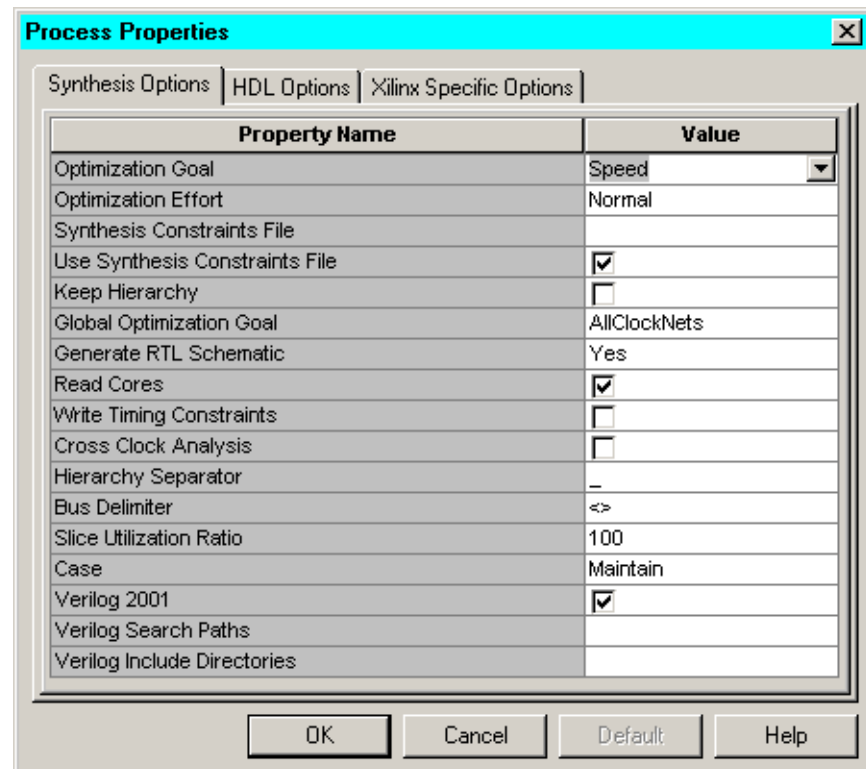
Process Properties

Synthesis Options | HDL Options | Xilinx Specific Options

| Property Name | Value |
|---|---|
| Optimization Goal | Speed |
| Optimization Effort | Normal |
| Synthesis Constraints File | |
| Use Synthesis Constraints File | ☑ |
| Keep Hierarchy | ☐ |
| Global Optimization Goal | AllClockNets |
| Generate RTL Schematic | Yes |
| Read Cores | ☑ |
| Write Timing Constraints | ☐ |
| Cross Clock Analysis | ☐ |
| Hierarchy Separator | _ |
| Bus Delimiter | <> |
| Slice Utilization Ratio | 100 |
| Case | Maintain |
| Verilog 2001 | ☑ |
| Verilog Search Paths | |
| Verilog Include Directories | |

OK Cancel Default Help